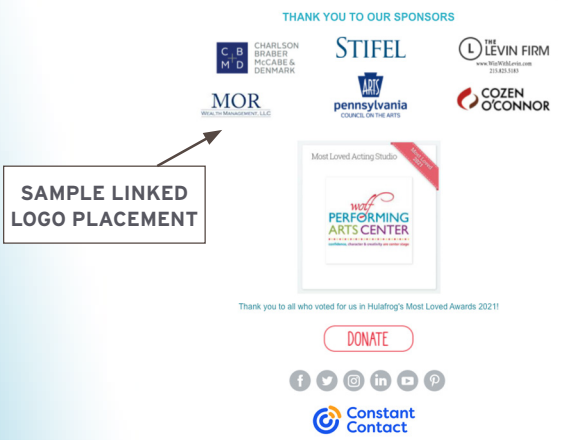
THANK YOU TO OUR SPONSORS

C B M D CHARLSON BRABER McCABE & DENMARK

STIFEL

THE LEVIN FIRM
www.WinWithLevin.com
215.825.5183

MOR
WEALTH MANAGEMENT, LLC

ARTS
pennsylvania
COUNCIL ON THE ARTS

COZEN O'CONNOR

SAMPLE LINKED LOGO PLACEMENT

Most Loved Acting Studio

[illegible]

wolf
PERFORMING ARTS CENTER
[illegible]

Thank you to all who voted for us in Hulafrog's Most Loved Awards 2021!

DONATE

Constant Contact